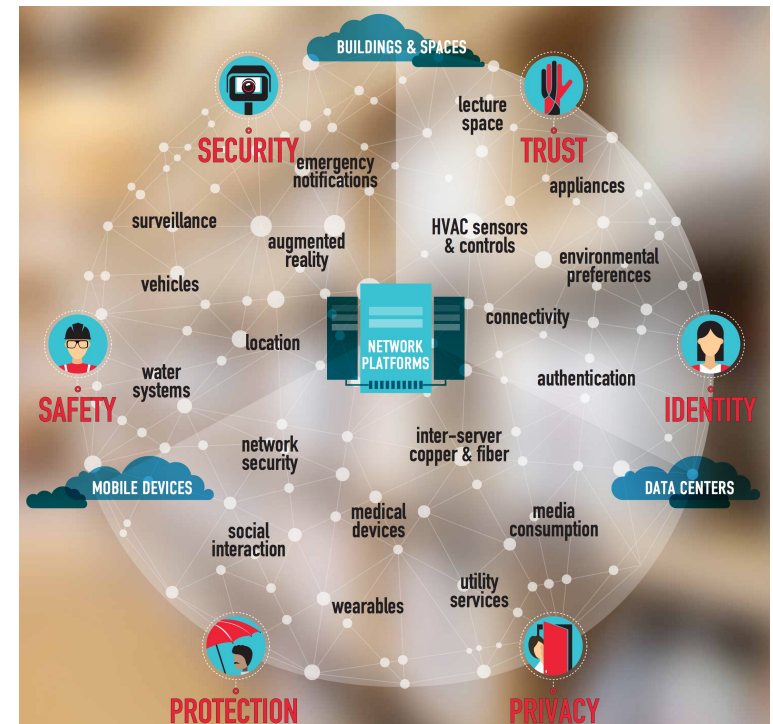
BUILDINGS & SPACES

SECURITY

TRUST

lecture space

emergency notifications

appliances

surveillance

augmented reality

HVAC sensors & controls

environmental preferences

vehicles

NETWORK PLATFORMS

connectivity

location

SAFETY

water systems

authentication

IDENTITY

network security

inter-server copper & fiber

MOBILE DEVICES

DATA CENTERS

social interaction

medical devices

media consumption

utility services

wearables

PROTECTION

PRIVACY